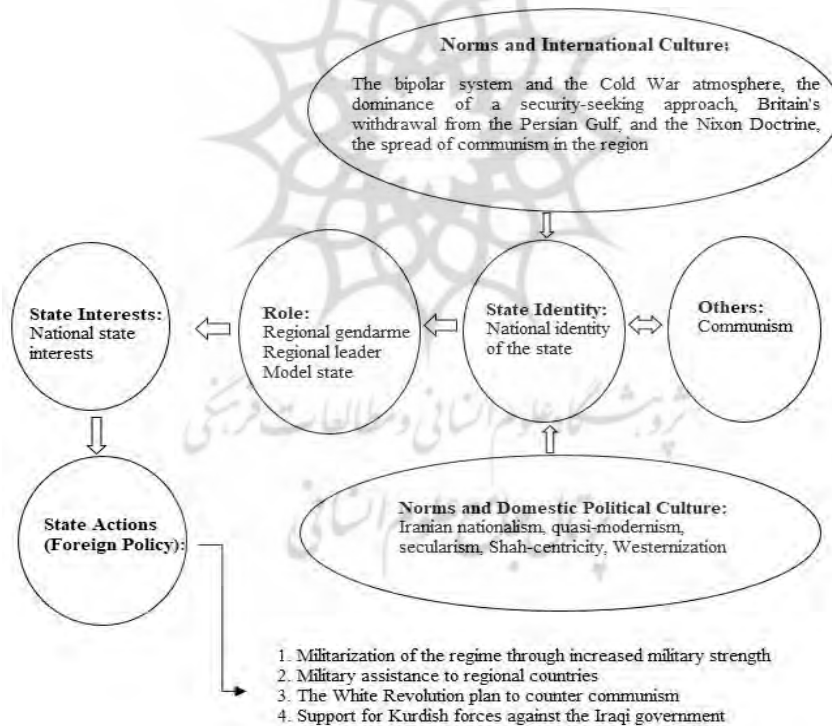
Norms and International Culture:

The bipolar system and the Cold War atmosphere, the dominance of a security-seeking approach, Britain's withdrawal from the Persian Gulf, and the Nixon Doctrine, the spread of communism in the region

State Interests:
National state interests

Role:
Regional gendarme
Regional leader
Model state

State Identity:
National identity of the state

Others:
Communism

پژوهشگاه علوم انسانی و مطالعات فرهنگی

State Actions (Foreign Policy):

Norms and Domestic Political Culture:
Iranian nationalism, quasi-modernism, secularism, Shah-centricity, Westernization

پرتال جامع علوم انسانی

1. Militarization of the regime through increased military strength
2. Military assistance to regional countries
3. The White Revolution plan to counter communism
4. Support for Kurdish forces against the Iraqi government